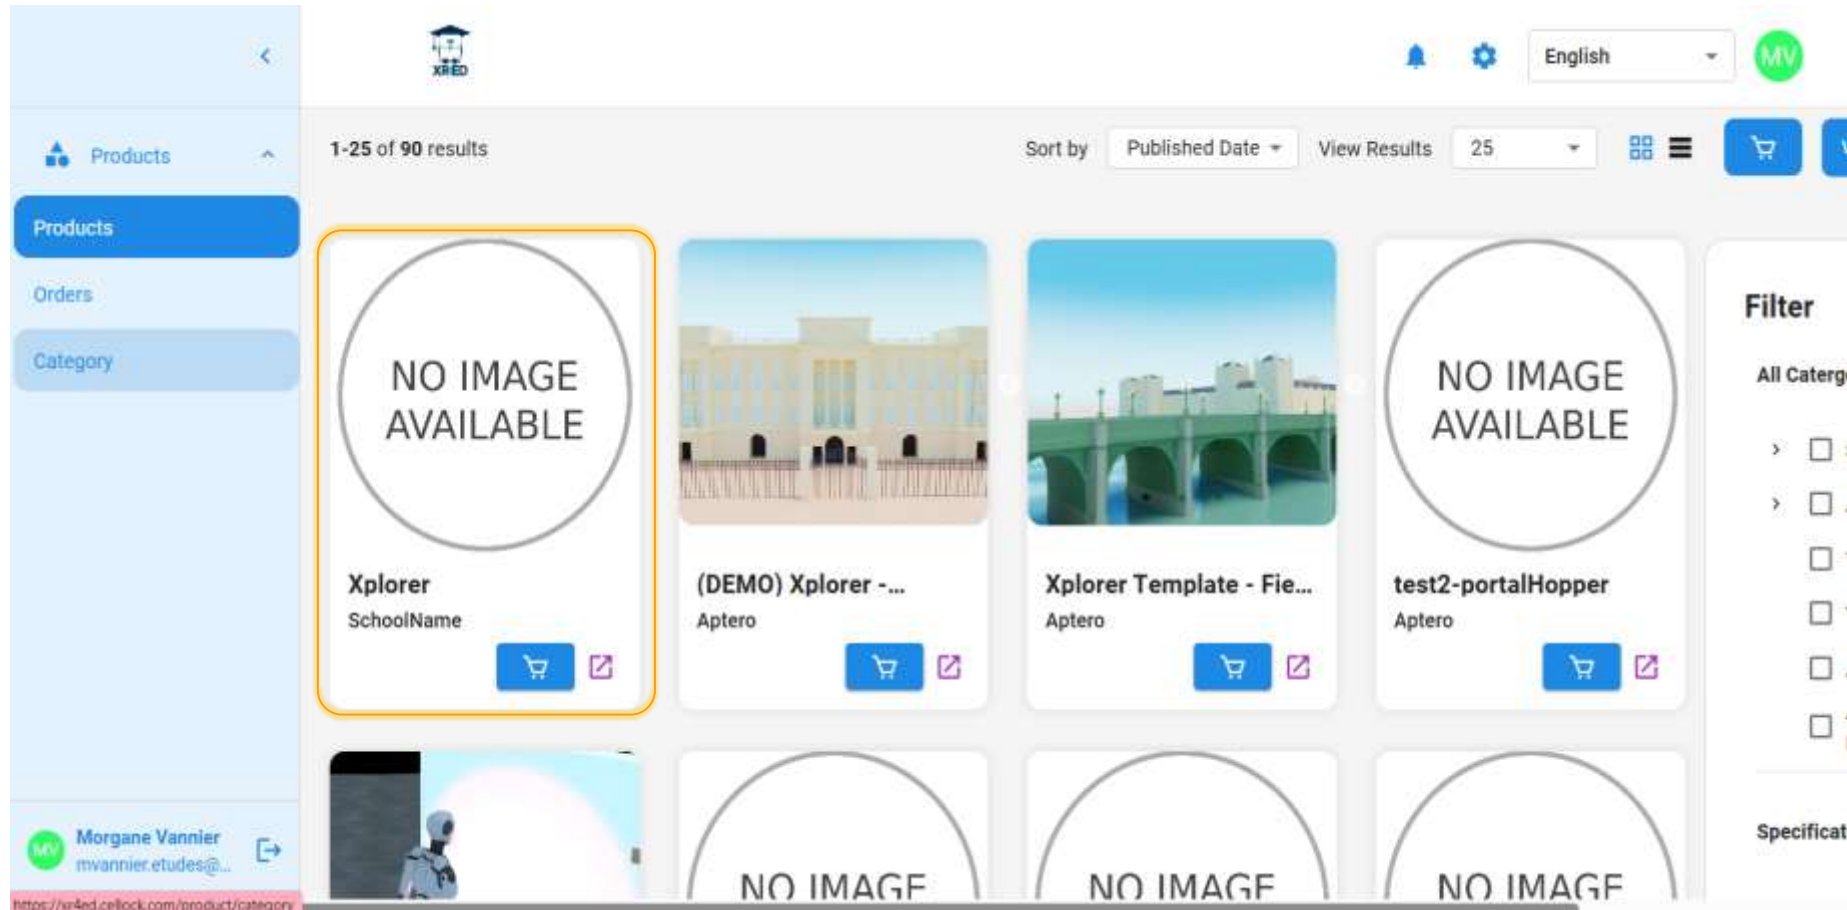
XRED

English

MV

Products

Products

Orders

Category

1-25 of 90 results

Sort by Published Date

View Results 25

NO IMAGE AVAILABLE

Xplorer

SchoolName

(DEMO) Xplorer -...

Aptero

Xplorer Template - Fie...

Aptero

NO IMAGE AVAILABLE

test2-portalHopper

Aptero

Filter

All Caterg

Specificat

NO IMAGE

NO IMAGE

NO IMAGE

MV

Morgane Vannier

mvannier.etudes@...

https://xr4ed.cellock.com/product/category